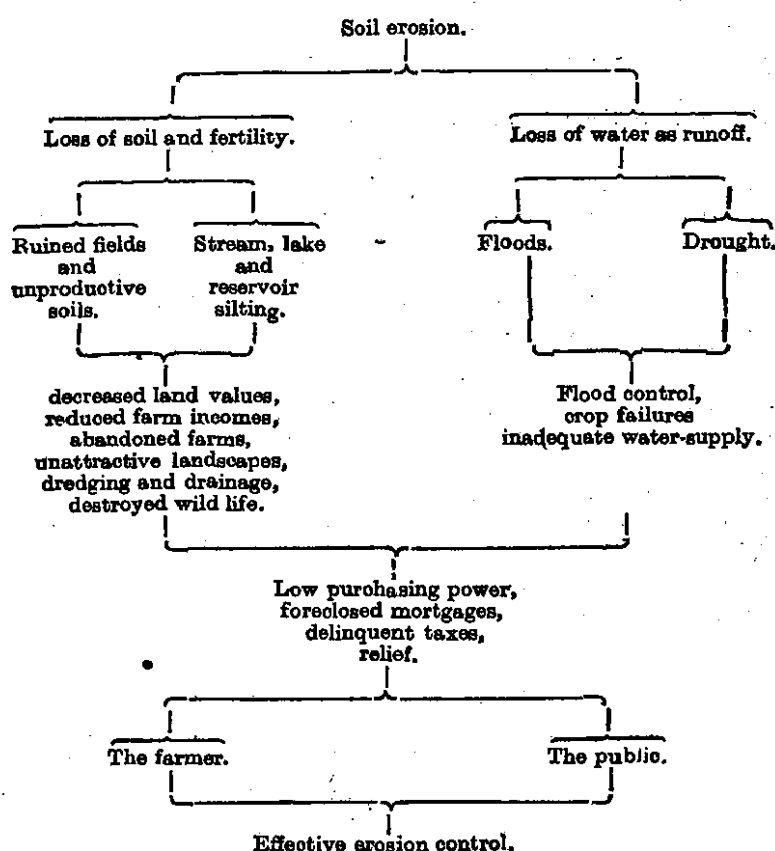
Soil erosion.

Loss of soil and fertility.

Loss of water as runoff.

Ruined fields and unproductive soils.

Stream, lake and reservoir silting.

Floods.

Drought.

decreased land values, reduced farm incomes, abandoned farms, unattractive landscapes, dredging and drainage, destroyed wild life.

Flood control, crop failures inadequate water-supply.

Low purchasing power, foreclosed mortgages, delinquent taxes, relief.

The farmer.

The public.

Effective erosion control.